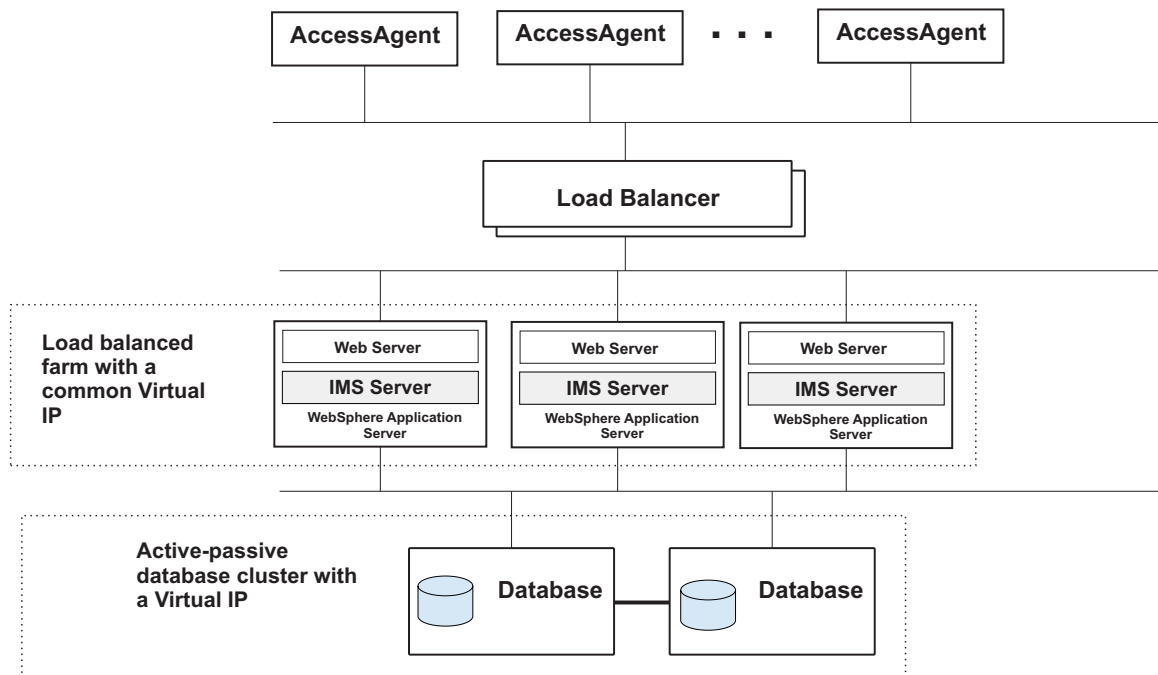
AccessAgent

AccessAgent

. . .

AccessAgent

Load Balancer

Load balanced farm with a common Virtual IP

Web Server

IMS Server

WebSphere Application Server

Web Server

IMS Server

WebSphere Application Server

Web Server

IMS Server

WebSphere Application Server

Active-passive database cluster with a Virtual IP

Database

Database